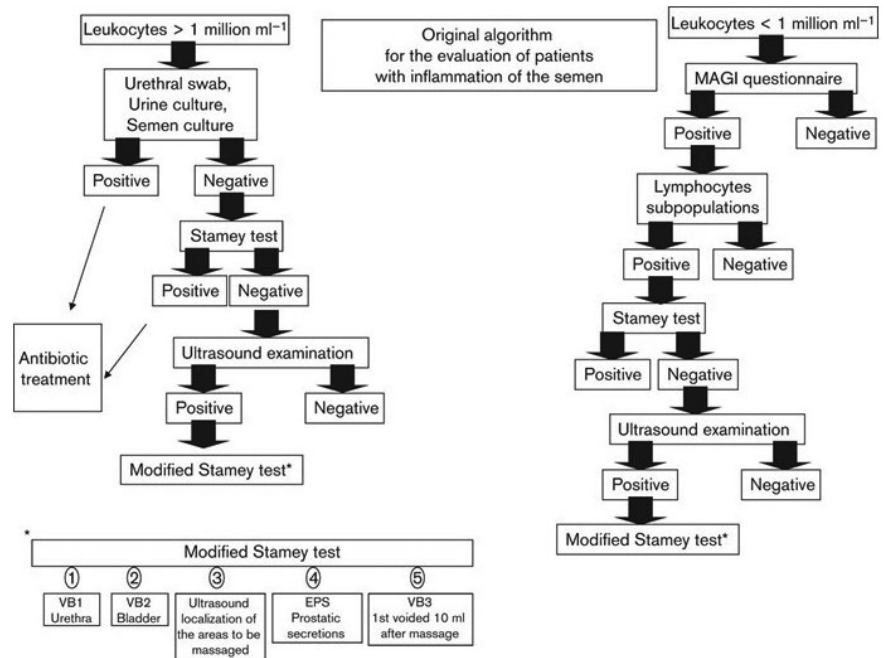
Leukocytes > 1 million ml$^{-1}$

Urethral swab, Urine culture, Semen culture

Positive

Negative

Stamey test

Positive

Negative

Antibiotic treatment

Ultrasound examination

Positive

Negative

Modified Stamey test*

Original algorithm for the evaluation of patients with inflammation of the semen

Leukocytes < 1 million ml$^{-1}$

MAGI questionnaire

Positive

Negative

Lymphocytes subpopulations

Positive

Negative

Stamey test

Positive

Negative

Ultrasound examination

Positive

Negative

Modified Stamey test*

*

Modified Stamey test

① VB1 Urethra

② VB2 Bladder

③ Ultrasound localization of the areas to be massaged

④ EPS Prostatic secretions

⑤ VB3 1st voided 10 ml after massage